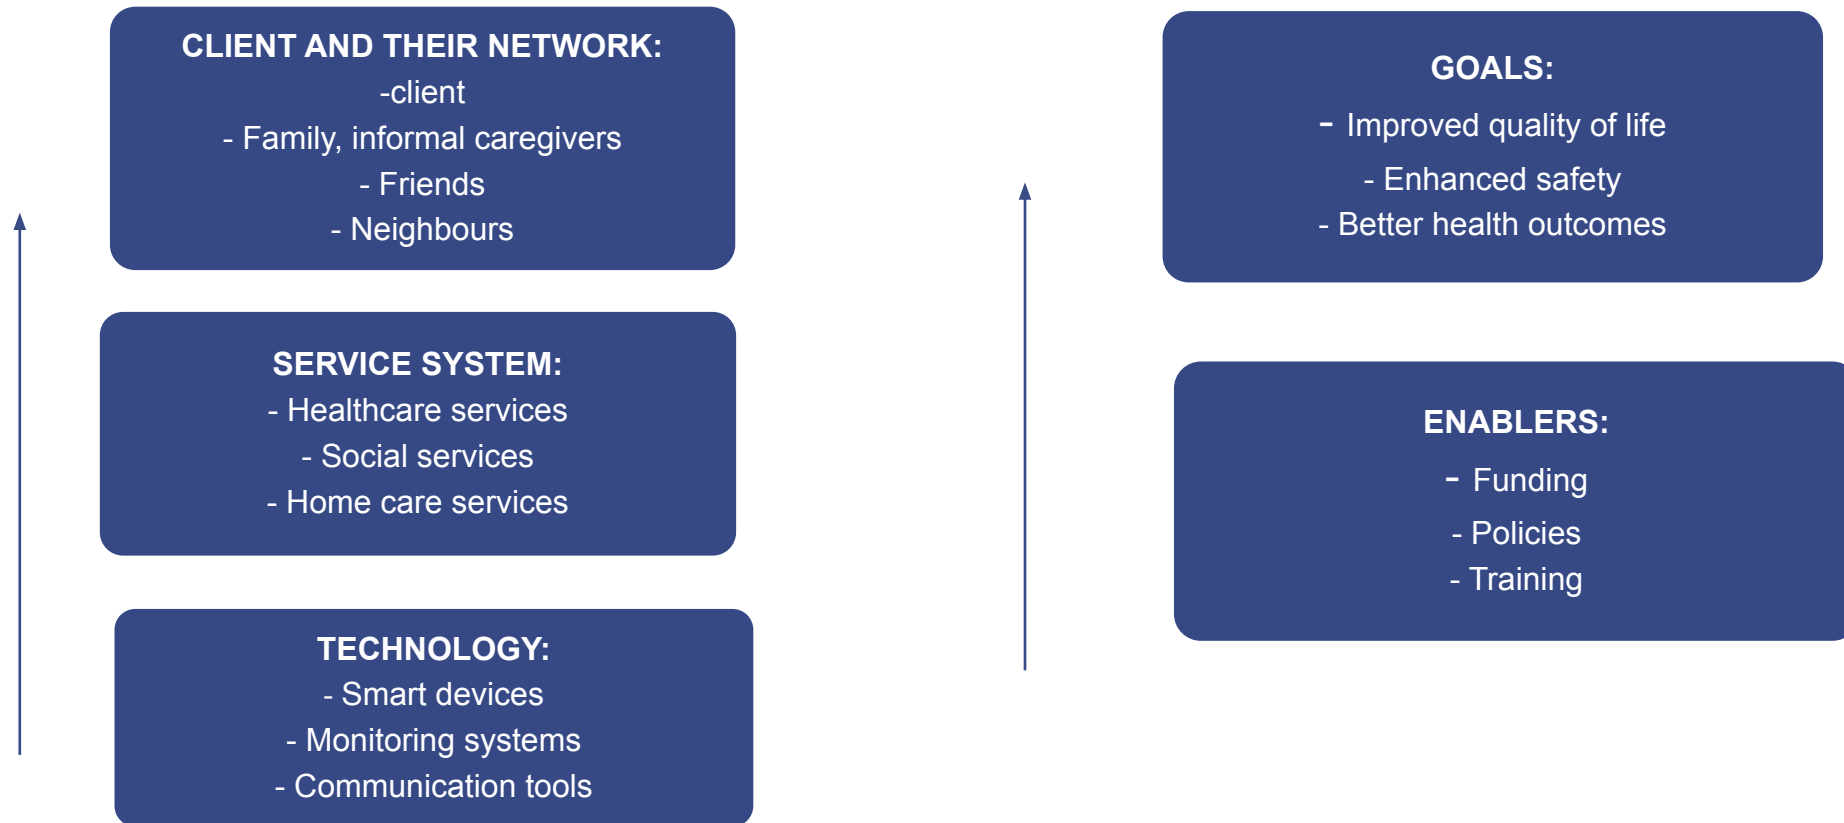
CLIENT AND THEIR NETWORK:
-client
- Family, informal caregivers
- Friends
- Neighbours

SERVICE SYSTEM:
- Healthcare services
- Social services
- Home care services

TECHNOLOGY:
- Smart devices
- Monitoring systems
- Communication tools

GOALS:
- Improved quality of life
- Enhanced safety
- Better health outcomes

ENABLERS:
- Funding
- Policies
- Training